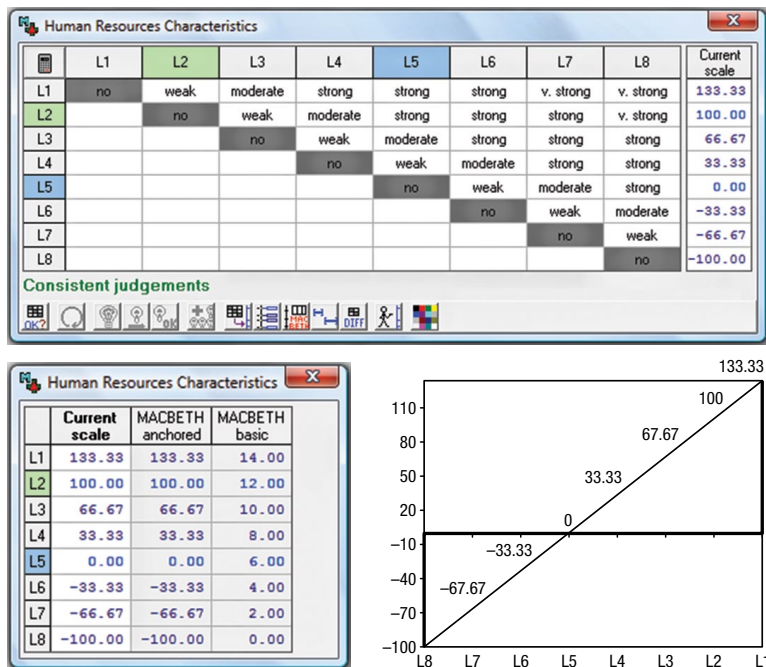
Human Resources Characteristics

| | L1 | L2 | L3 | L4 | L5 | L6 | L7 | L8 | Current scale |
|---|---|---|---|---|---|---|---|---|---|
| L1 | no | weak | moderate | strong | strong | strong | v. strong | v. strong | 133.33 |
| L2 | | no | weak | moderate | strong | strong | strong | v. strong | 100.00 |
| L3 | | | no | weak | moderate | strong | strong | strong | 66.67 |
| L4 | | | | no | weak | moderate | strong | strong | 33.33 |
| L5 | | | | | no | weak | moderate | strong | 0.00 |
| L6 | | | | | | no | weak | moderate | -33.33 |
| L7 | | | | | | | no | weak | -66.67 |
| L8 | | | | | | | | no | -100.00 |

Consistent judgements

OK? MAC BETH DIFF

Human Resources Characteristics

| | Current scale | MACBETH anchored | MACBETH basic |
|---|---|---|---|
| L1 | 133.33 | 133.33 | 14.00 |
| L2 | 100.00 | 100.00 | 12.00 |
| L3 | 66.67 | 66.67 | 10.00 |
| L4 | 33.33 | 33.33 | 8.00 |
| L5 | 0.00 | 0.00 | 6.00 |
| L6 | -33.33 | -33.33 | 4.00 |
| L7 | -66.67 | -66.67 | 2.00 |
| L8 | -100.00 | -100.00 | 0.00 |

133.33
110
100
80
67.67
50
33.33
20
0
-10
-33.33
-40
-67.67
-70
-100
L8 L7 L6 L5 L4 L3 L2 L1